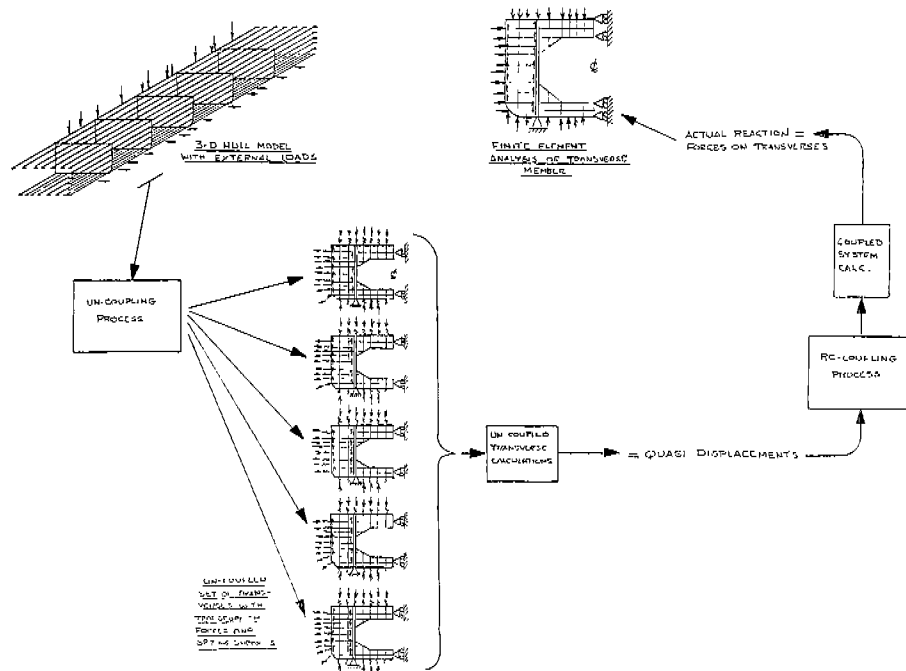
3-D HULL MODEL WITH EXTERNAL LOADS

FINITE ELEMENT ANALYSIS OF TRANSVERSE MEMBER

ACTUAL REACTION = FORCES ON TRANSVERSES

COUPLED SYSTEM CALC.

UN-COUPLING PROCESS

RE-COUPLING PROCESS

UN-COUPLED TRANSVERSE CALCULATIONS

= QUASI DISPLACEMENTS

UN-COUPLED SET OF TRANSVERSES WITH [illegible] FORCES AND SPRING SUPPORTS

¢